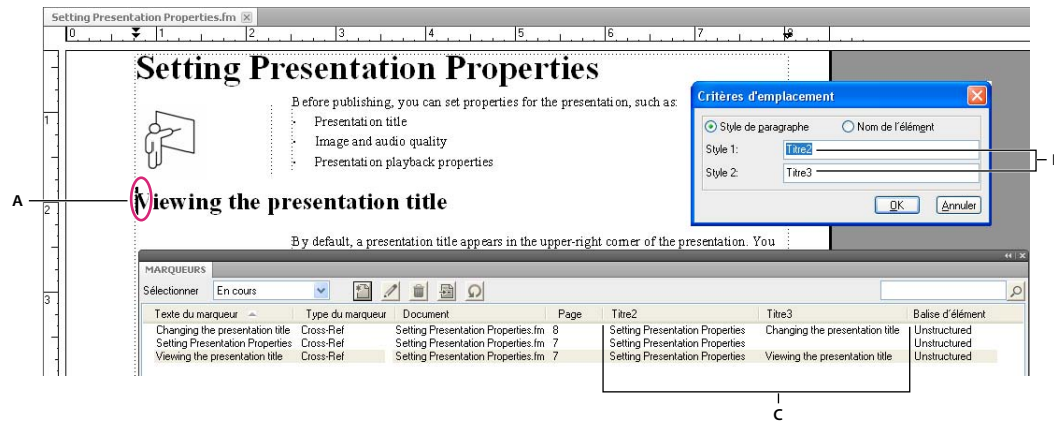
Setting Presentation Properties.fm

0 1 2 3 4 5 6 7 8

1

2

3

Setting Presentation Properties

Before publishing, you can set properties for the presentation, such as:

- Presentation title
- Image and audio quality
- Presentation playback properties

A

Viewing the presentation title

By default, a presentation title appears in the upper-right corner of the presentation. You

Critères d'emplacement

Style de paragraphe    Nom de l'élément

Style 1: Titre2

Style 2: Titre3

OK    Annuler

B

MARQUEURS

Sélectionner    En cours

| Texte du marqueur | Type du marqueur | Document | Page | Titre2 | Titre3 | Balise d'élément |
|---|---|---|---|---|---|---|
| Changing the presentation title | Cross-Ref | Setting Presentation Properties.fm | 8 | Setting Presentation Properties | Changing the presentation title | Unstructured |
| Setting Presentation Properties | Cross-Ref | Setting Presentation Properties.fm | 7 | Setting Presentation Properties | | Unstructured |
| Viewing the presentation title | Cross-Ref | Setting Presentation Properties.fm | 7 | Setting Presentation Properties | Viewing the presentation title | Unstructured |

C